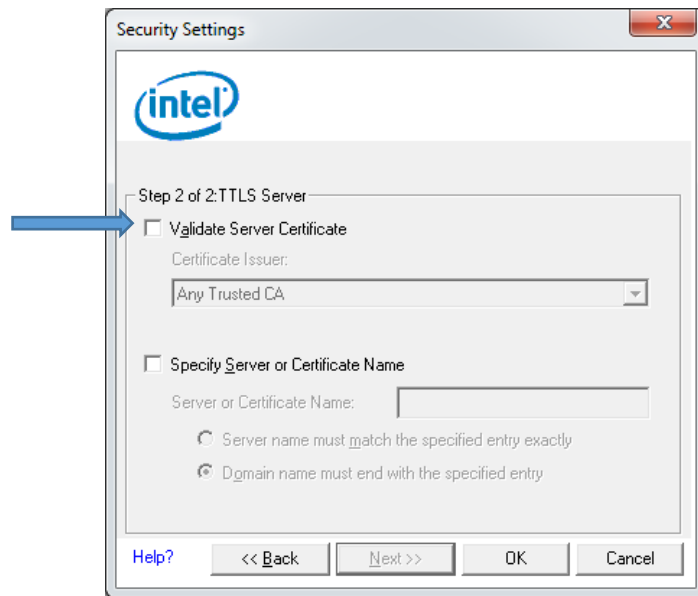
Security Settings

intel

Step 2 of 2:TTLS Server

Validate Server Certificate

Certificate Issuer:

Any Trusted CA

Specify Server or Certificate Name

Server or Certificate Name:

Server name must match the specified entry exactly

Domain name must end with the specified entry

Help?

<< Back

Next >>

OK

Cancel